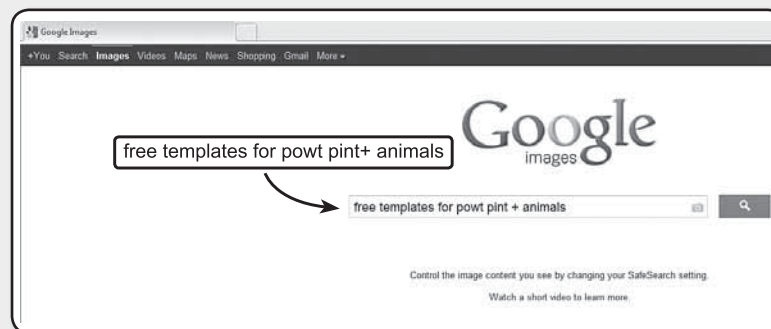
Google Images

+You Search Images Videos Maps News Shopping Gmail More

Google images

free templates for powt pint+ animals

free templates for powt pint + animals

Control the image content you see by changing your SafeSearch setting.

Watch a short video to learn more.